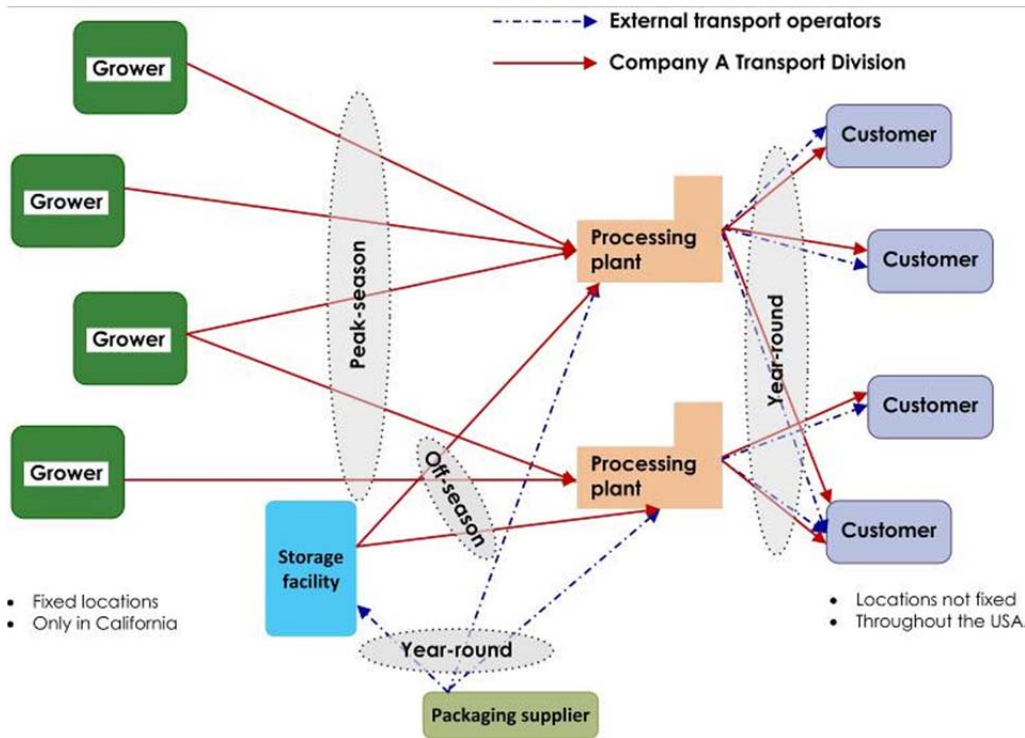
External transport operators
Company A Transport Division

Grower
Grower
Grower
Grower

Peak-season
Off-season

Processing plant
Processing plant

Year-round

Customer
Customer
Customer
Customer

Storage facility

- Fixed locations
- Only in California

Year-round

Packaging supplier

- Locations not fixed
- Throughout the USA